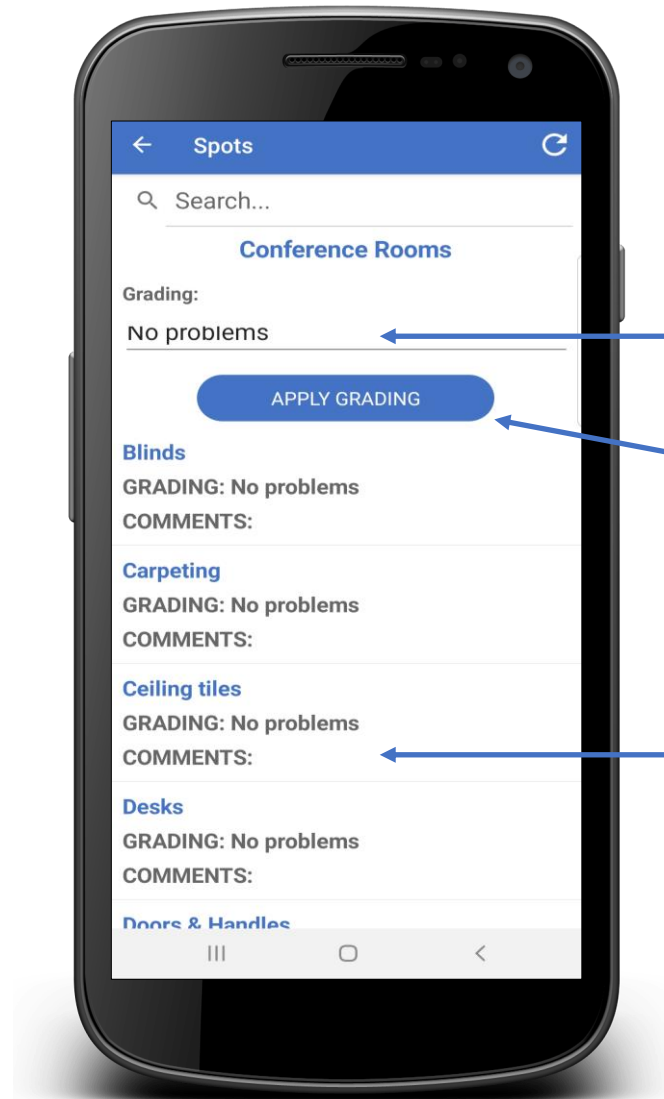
Spots

Search...

Conference Rooms

Grading:

No problems

APPLY GRADING

Blinds
GRADING: No problems
COMMENTS:

Carpeting
GRADING: No problems
COMMENTS:

Ceiling tiles
GRADING: No problems
COMMENTS:

Desks
GRADING: No problems
COMMENTS:

Doors & Handles